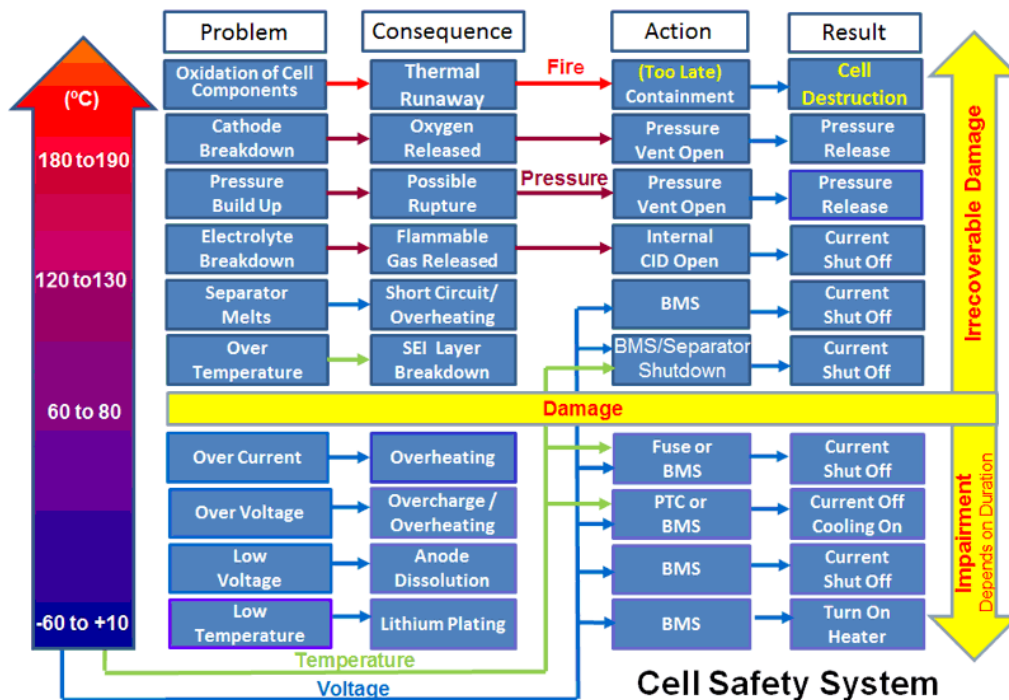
| Problem | Consequence | Action | Result |
|---|---|---|---|
| Oxidation of Cell Components | Thermal Runaway | (Too Late) Containment | Cell Destruction |
| Cathode Breakdown | Oxygen Released | Pressure Vent Open | Pressure Release |
| Pressure Build Up | Possible Rupture | Pressure Vent Open | Pressure Release |
| Electrolyte Breakdown | Flammable Gas Released | Internal CID Open | Current Shut Off |
| Separator Melts | Short Circuit/ Overheating | BMS | Current Shut Off |
| Over Temperature | SEI Layer Breakdown | BMS/Separator Shutdown | Current Shut Off |
| Over Current | Overheating | Fuse or BMS | Current Shut Off |
| Over Voltage | Overcharge / Overheating | PTC or BMS | Current Off Cooling On |
| Low Voltage | Anode Dissolution | BMS | Current Shut Off |
| Low Temperature | Lithium Plating | BMS | Turn On Heater |

Fire

Pressure

Damage

(°C)

180 to190

120 to130

60 to 80

-60 to +10

Irrecoverable Damage

Impairment
Depends on Duration

Temperature

Voltage

Cell Safety System